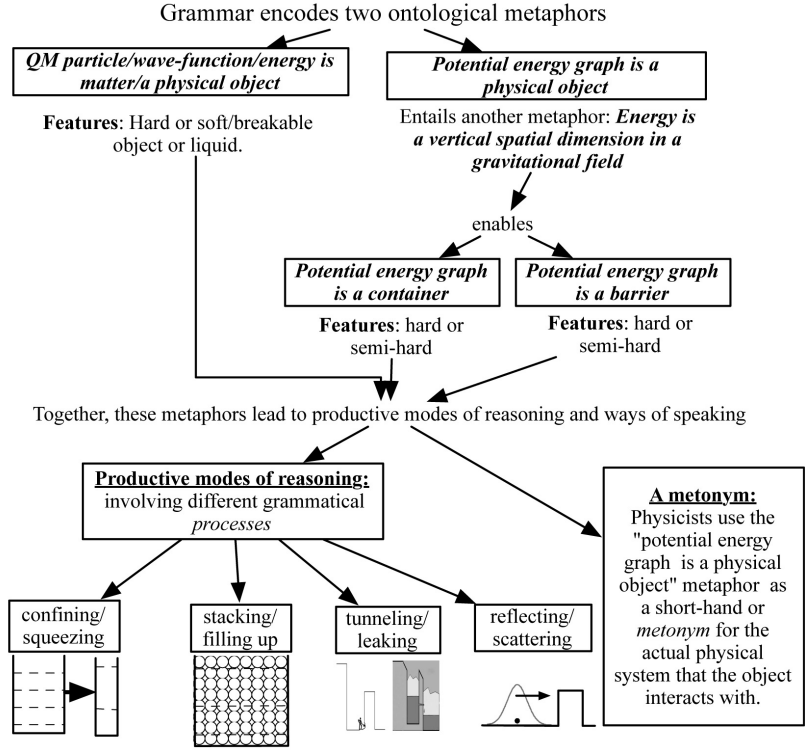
Grammar encodes two ontological metaphors

*QM particle/wave-function/energy is matter/a physical object*

**Features**: Hard or soft/breakable object or liquid.

*Potential energy graph is a physical object*

Entails another metaphor: ***Energy is a vertical spatial dimension in a gravitational field***

enables

*Potential energy graph is a container*

**Features**: hard or semi-hard

*Potential energy graph is a barrier*

**Features**: hard or semi-hard

Together, these metaphors lead to productive modes of reasoning and ways of speaking

**Productive modes of reasoning:** involving different grammatical *processes*

confining/ squeezing

stacking/ filling up

tunneling/ leaking

reflecting/ scattering

**A metonym:** Physicists use the "potential energy graph is a physical object" metaphor as a short-hand or *metonym* for the actual physical system that the object interacts with.